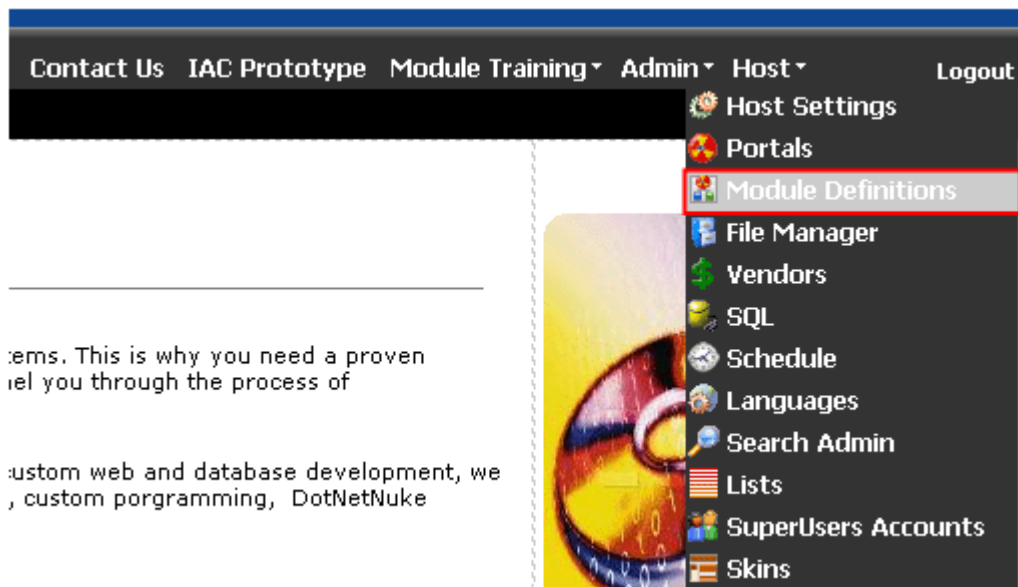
Contact Us IAC Prototype Module Training Admin Host Logout

Host Settings
Portals
Module Definitions
File Manager
Vendors
SQL
Schedule
Languages
Search Admin
Lists
SuperUsers Accounts
Skins

tems. This is why you need a proven
nel you through the process of

custom web and database development, we
, custom porgramming, DotNetNuke